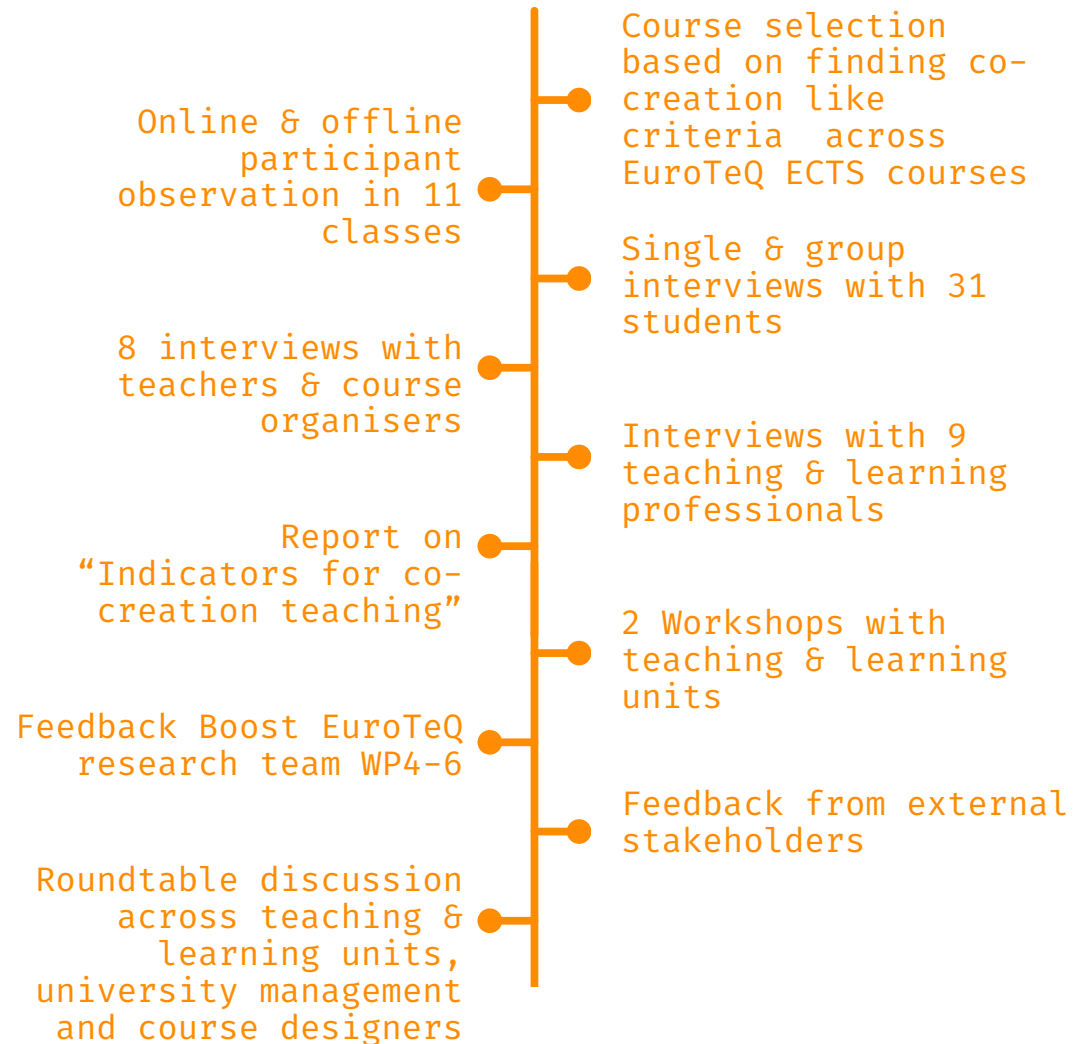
Course selection based on finding co-creation like criteria across EuroTeQ ECTS courses

Online & offline participant observation in 11 classes

Single & group interviews with 31 students

8 interviews with teachers & course organisers

Interviews with 9 teaching & learning professionals

Report on “Indicators for co-creation teaching”

2 Workshops with teaching & learning units

Feedback Boost EuroTeQ research team WP4-6

Feedback from external stakeholders

Roundtable discussion across teaching & learning units, university management and course designers